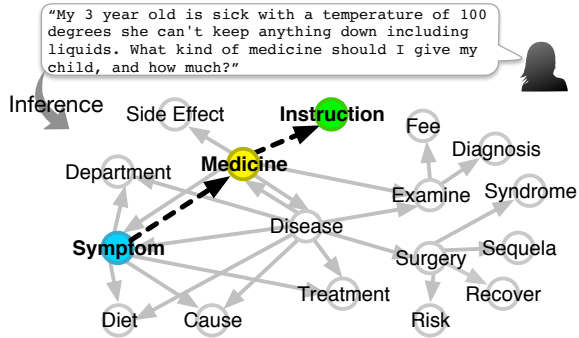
"My 3 year old is sick with a temperature of 100 degrees she can't keep anything down including liquids. What kind of medicine should I give my child, and how much?"

Inference

Side Effect
Instruction
Fee
Diagnosis
Medicine
Department
Examine
Syndrome
Disease
Symptom
Sequela
Surgery
Treatment
Recover
Diet
Cause
Risk